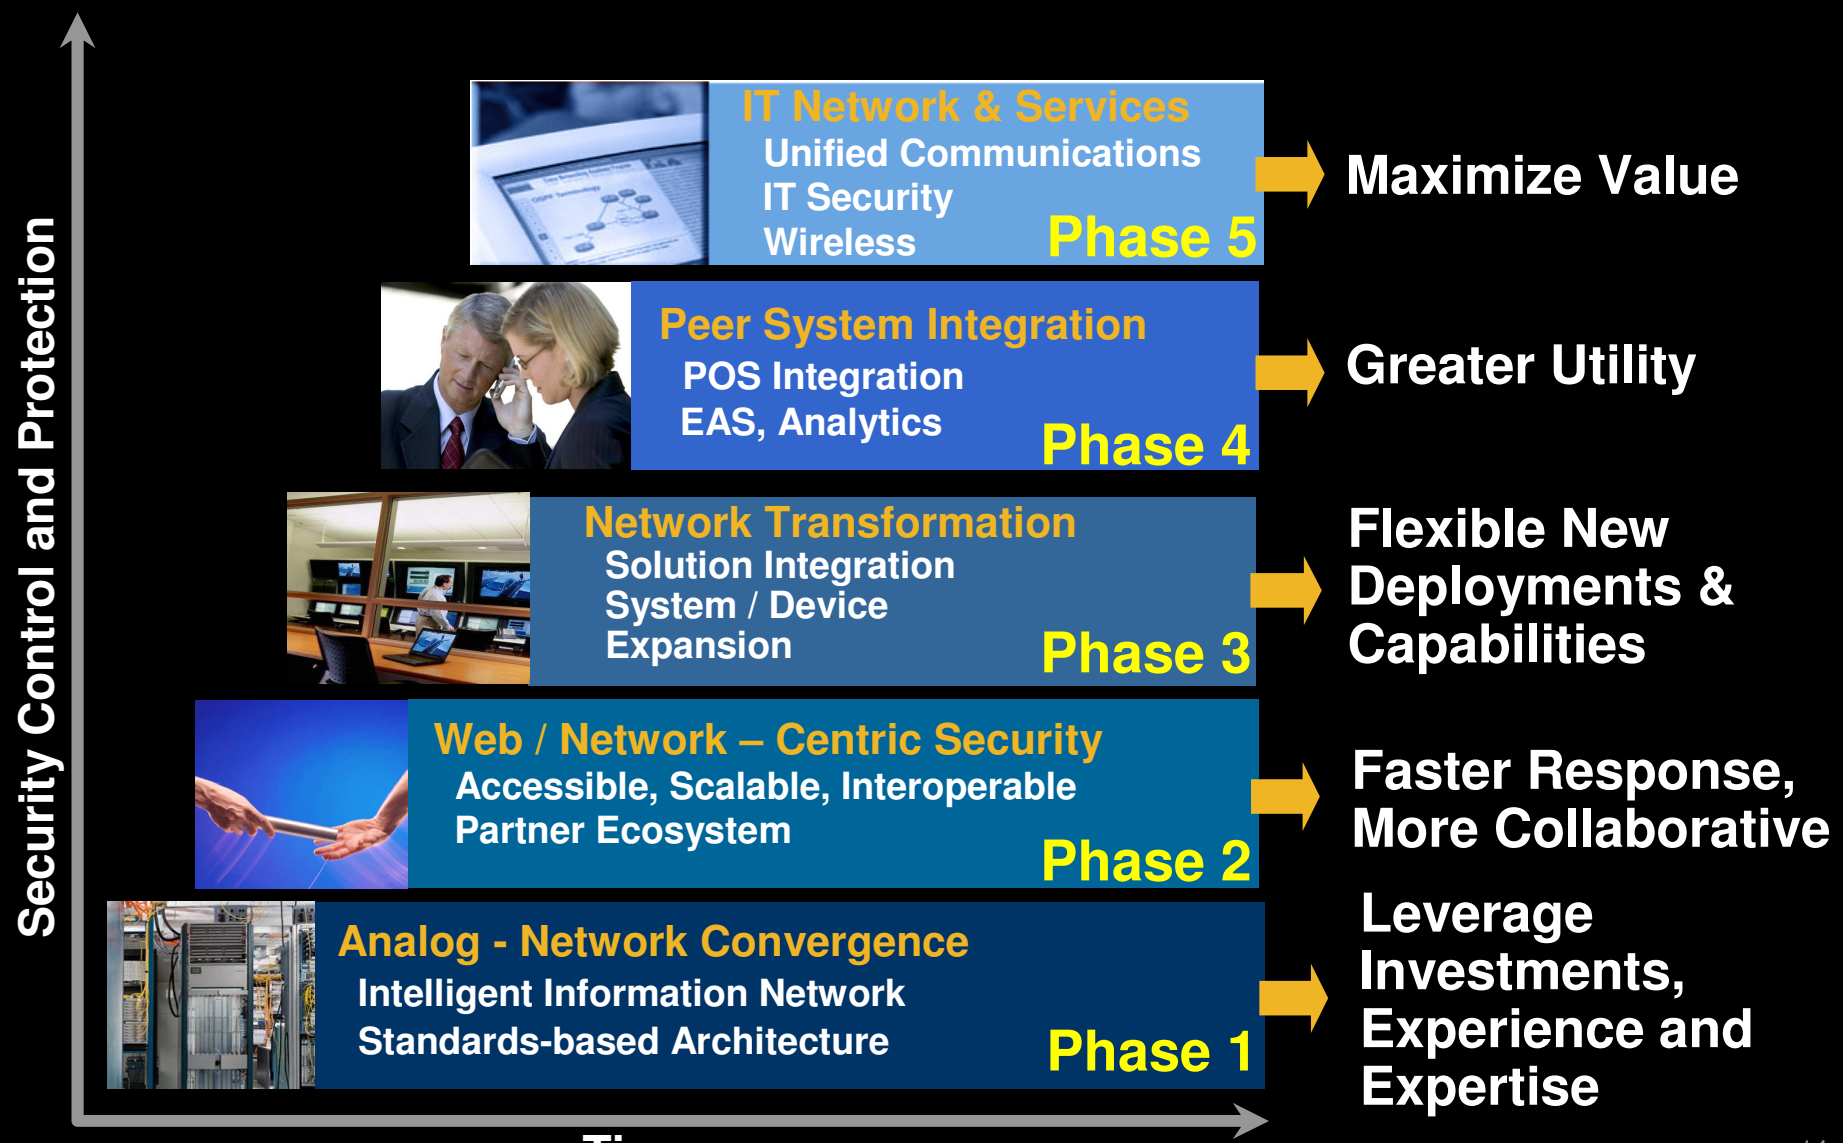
Security Control and Protection

IT Network & Services
Unified Communications
IT Security
Wireless
Phase 5

Maximize Value

Peer System Integration
POS Integration
EAS, Analytics
Phase 4

Greater Utility

Network Transformation
Solution Integration
System / Device
Expansion
Phase 3

Flexible New Deployments & Capabilities

Web / Network – Centric Security
Accessible, Scalable, Interoperable
Partner Ecosystem
Phase 2

Faster Response, More Collaborative

Analog - Network Convergence
Intelligent Information Network
Standards-based Architecture
Phase 1

Leverage Investments, Experience and Expertise

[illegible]